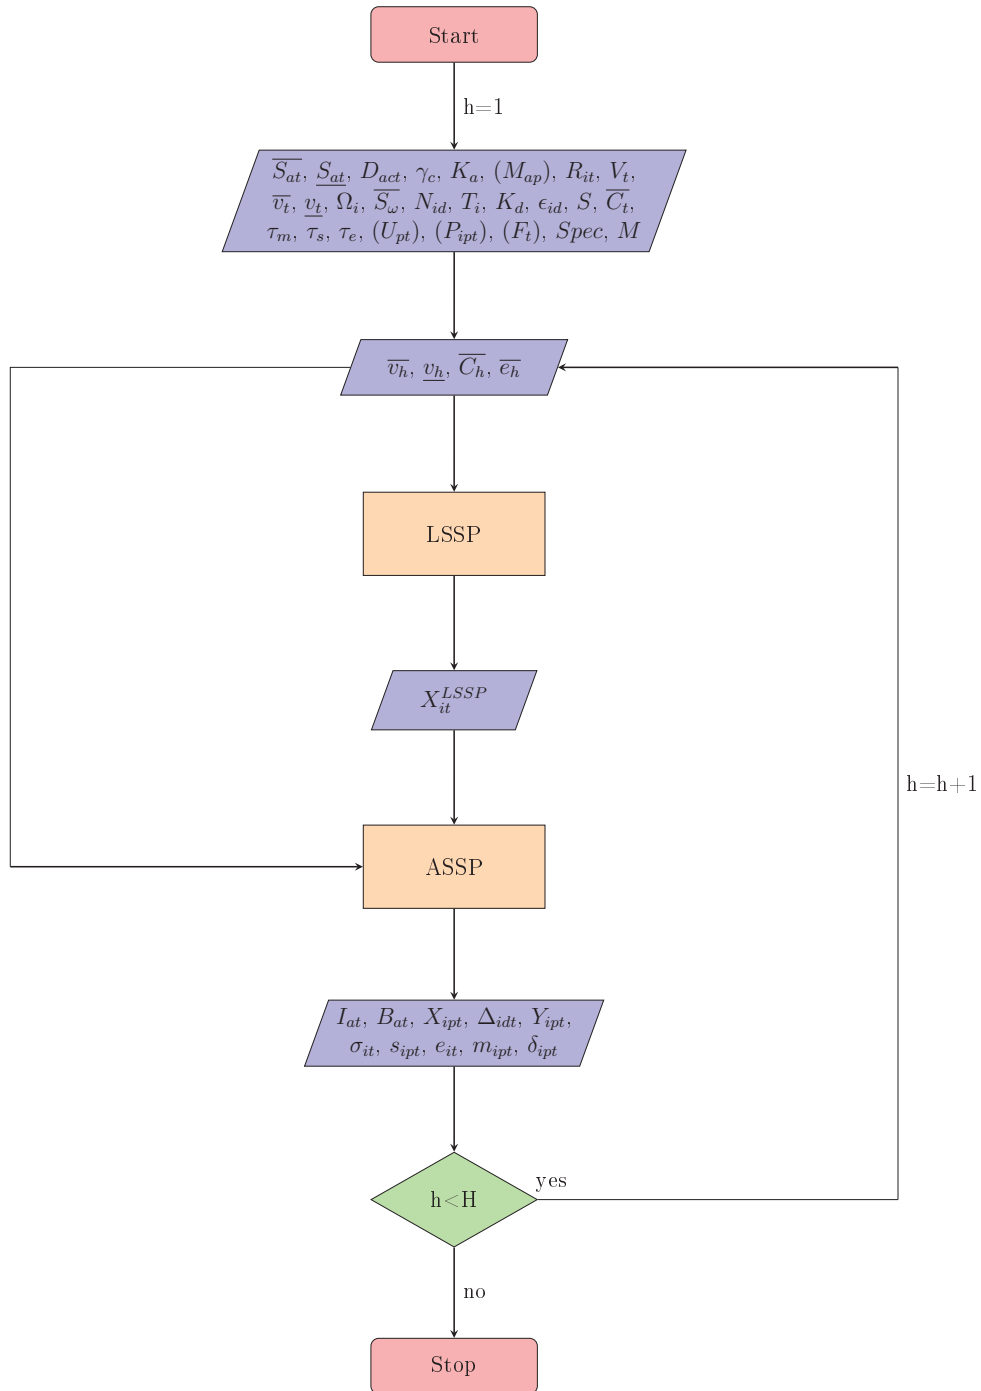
Start

h=1

$\overline{S_{at}}$, $\underline{S_{at}}$, $D_{act}$, $\gamma_c$, $K_a$, $(M_{ap})$, $R_{it}$, $V_t$, $\overline{v_t}$, $\underline{v_t}$, $\Omega_i$, $\overline{S_\omega}$, $N_{id}$, $T_i$, $K_d$, $\epsilon_{id}$, $S$, $\overline{C_t}$, $\tau_m$, $\tau_s$, $\tau_e$, $(U_{pt})$, $(P_{ipt})$, $(F_t)$, $Spec$, $M$

$\overline{v_h}$, $\underline{v_h}$, $\overline{C_h}$, $\overline{e_h}$

LSSP

$X_{it}^{LSSP}$

ASSP

h=h+1

$I_{at}$, $B_{at}$, $X_{ipt}$, $\Delta_{idt}$, $Y_{ipt}$, $\sigma_{it}$, $s_{ipt}$, $e_{it}$, $m_{ipt}$, $\delta_{ipt}$

h<H

yes

no

Stop